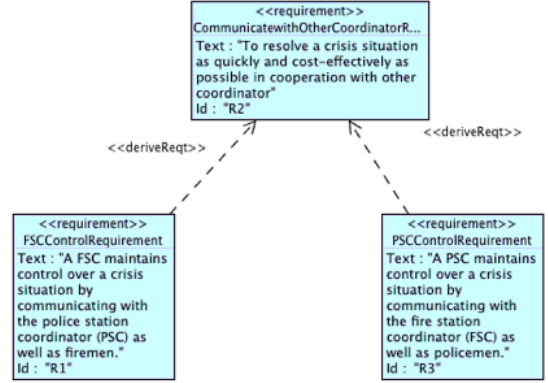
<<requirement>>
CommunicatewithOtherCoordinatorR...
Text : "To resolve a crisis situation as quickly and cost-effectively as possible in cooperation with other coordinator"
Id : "R2"

<<deriveReqt>>

<<deriveReqt>>

<<requirement>>
FSCControlRequirement
Text : "A FSC maintains control over a crisis situation by communicating with the police station coordinator (PSC) as well as firemen."
Id : "R1"

<<requirement>>
PSCControlRequirement
Text : "A PSC maintains control over a crisis situation by communicating with the fire station coordinator (FSC) as well as policemen."
Id : "R3"